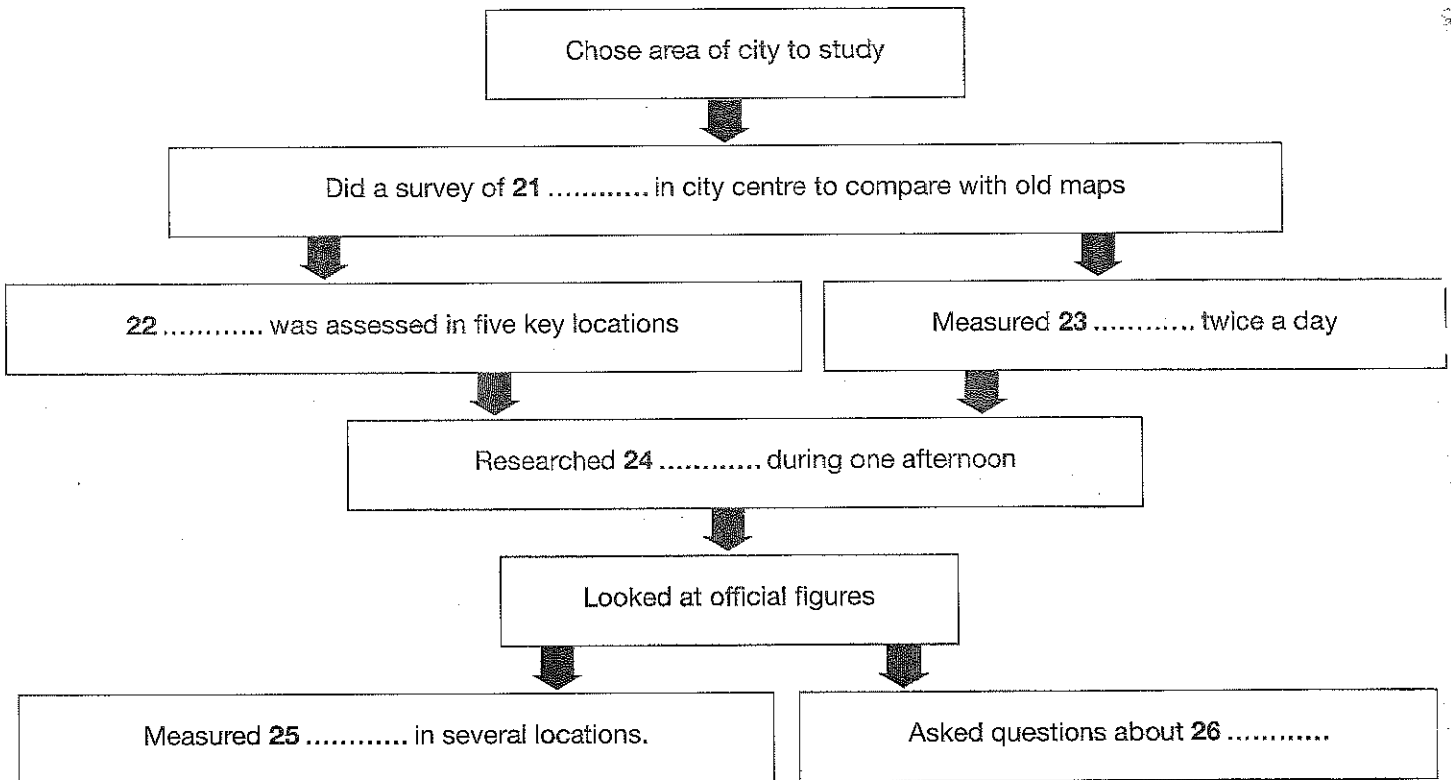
Chose area of city to study

Did a survey of **21** ………… in city centre to compare with old maps

**22** ………… was assessed in five key locations

Measured **23** ………… twice a day

Researched **24** ………… during one afternoon

Looked at official figures

Measured **25** ………… in several locations.

Asked questions about **26** …………